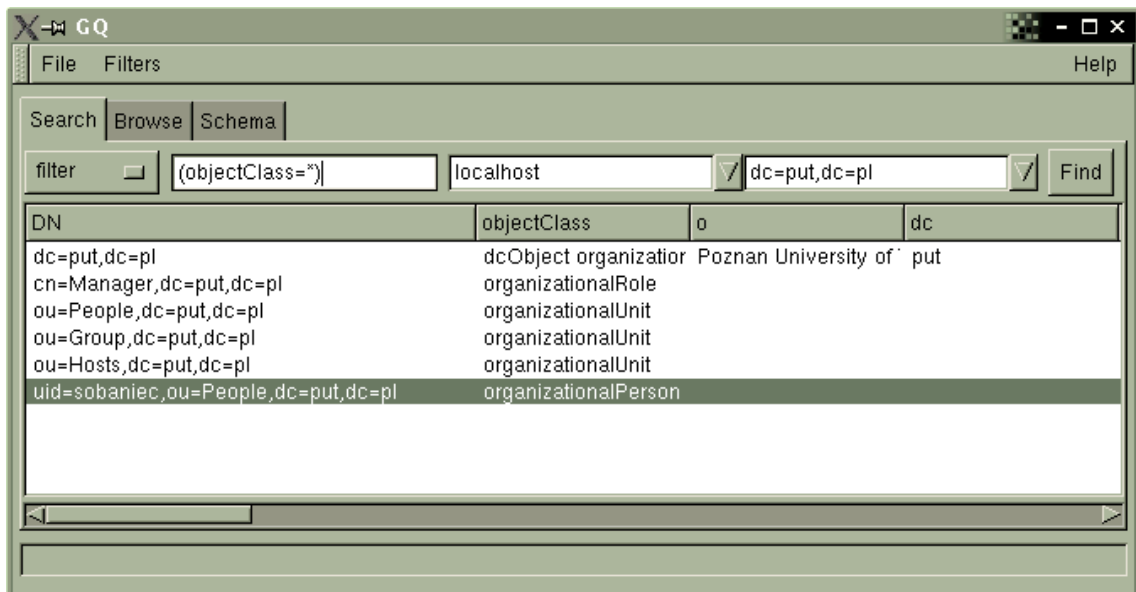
GQ

File Filters Help

Search Browse Schema

filter (objectClass=*) localhost dc=put,dc=pl Find

| DN | objectClass | o | dc |
|---|---|---|---|
| dc=put,dc=pl | dcObject organizatior | Poznan University of | put |
| cn=Manager,dc=put,dc=pl | organizationalRole | | |
| ou=People,dc=put,dc=pl | organizationalUnit | | |
| ou=Group,dc=put,dc=pl | organizationalUnit | | |
| ou=Hosts,dc=put,dc=pl | organizationalUnit | | |
| uid=sobaniec,ou=People,dc=put,dc=pl | organizationalPerson | | |